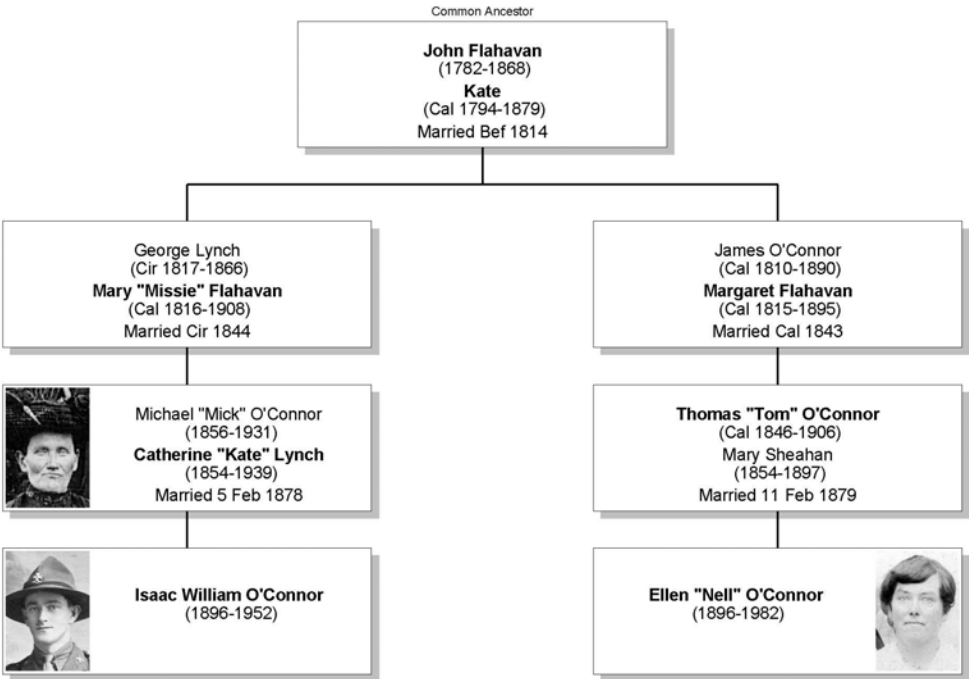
Common Ancestor

John Flahavan
(1782-1868)
Kate
(Cal 1794-1879)
Married Bef 1814

George Lynch
(Cir 1817-1866)
Mary "Missie" Flahavan
(Cal 1816-1908)
Married Cir 1844

Michael "Mick" O'Connor
(1856-1931)
Catherine "Kate" Lynch
(1854-1939)
Married 5 Feb 1878

Isaac William O'Connor
(1896-1952)

James O'Connor
(Cal 1810-1890)
Margaret Flahavan
(Cal 1815-1895)
Married Cal 1843

Thomas "Tom" O'Connor
(Cal 1846-1906)
Mary Sheahan
(1854-1897)
Married 11 Feb 1879

Ellen "Nell" O'Connor
(1896-1982)